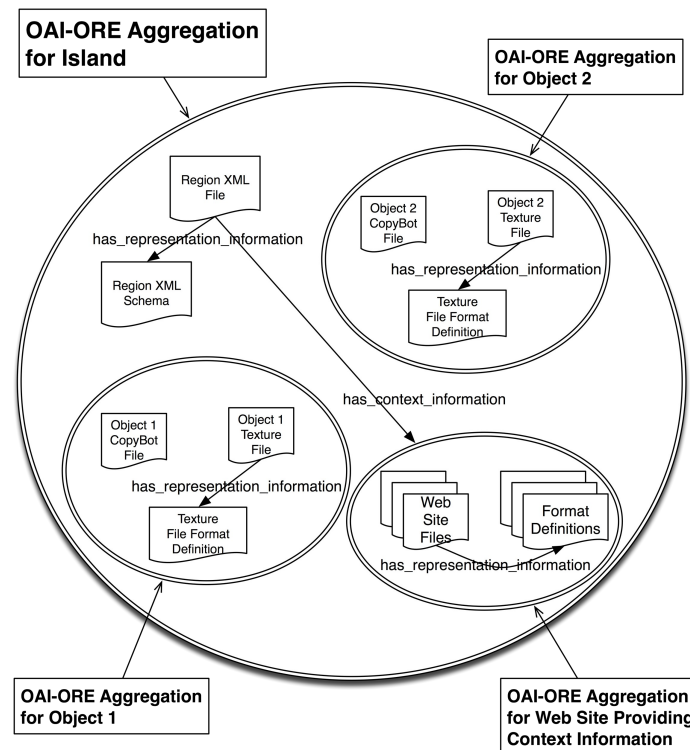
OAI-ORE Aggregation for Island

OAI-ORE Aggregation for Object 2

Region XML File

has_representation_information

Region XML Schema

Object 2 CopyBot File

Object 2 Texture File

has_representation_information

Texture File Format Definition

has_context_information

Object 1 CopyBot File

Object 1 Texture File

has_representation_information

Texture File Format Definition

Web Site Files

Format Definitions

has_representation_information

OAI-ORE Aggregation for Object 1

OAI-ORE Aggregation for Web Site Providing Context Information